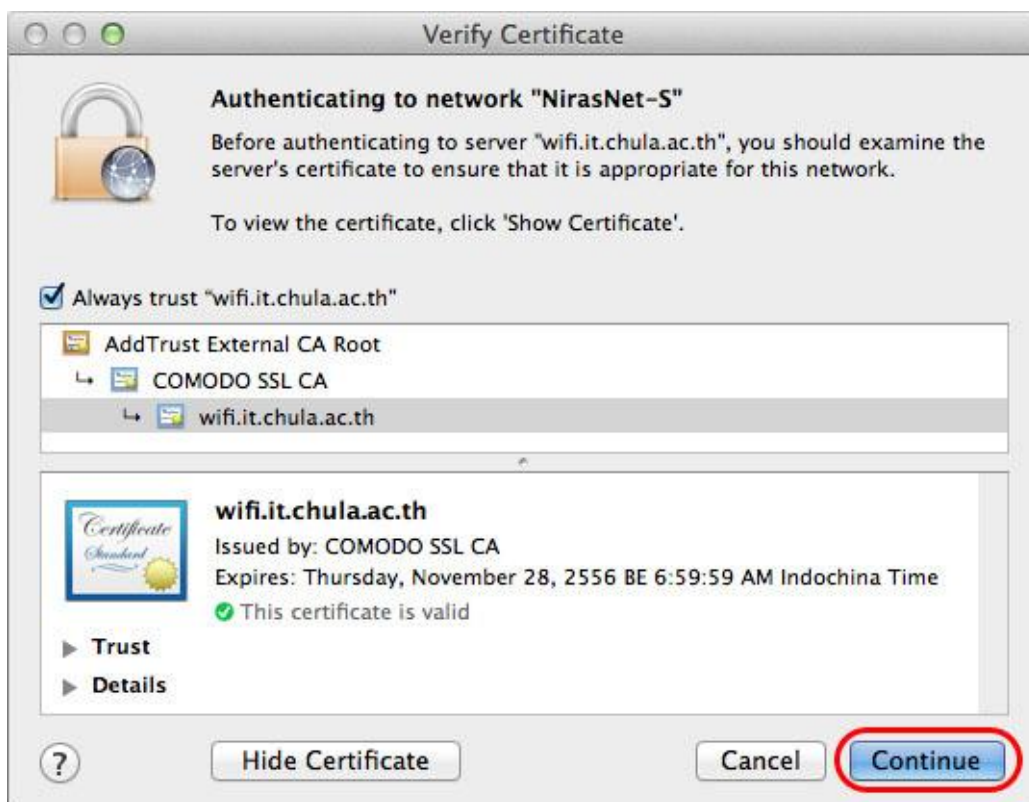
Verify Certificate

Authenticating to network "NirasNet-S"

Before authenticating to server "wifi.it.chula.ac.th", you should examine the server's certificate to ensure that it is appropriate for this network.

To view the certificate, click 'Show Certificate'.

Always trust "wifi.it.chula.ac.th"

AddTrust External CA Root
COMODO SSL CA
wifi.it.chula.ac.th

Certificate Standard

wifi.it.chula.ac.th
Issued by: COMODO SSL CA
Expires: Thursday, November 28, 2556 BE 6:59:59 AM Indochina Time
This certificate is valid

Trust
Details

?
Hide Certificate
Cancel
Continue